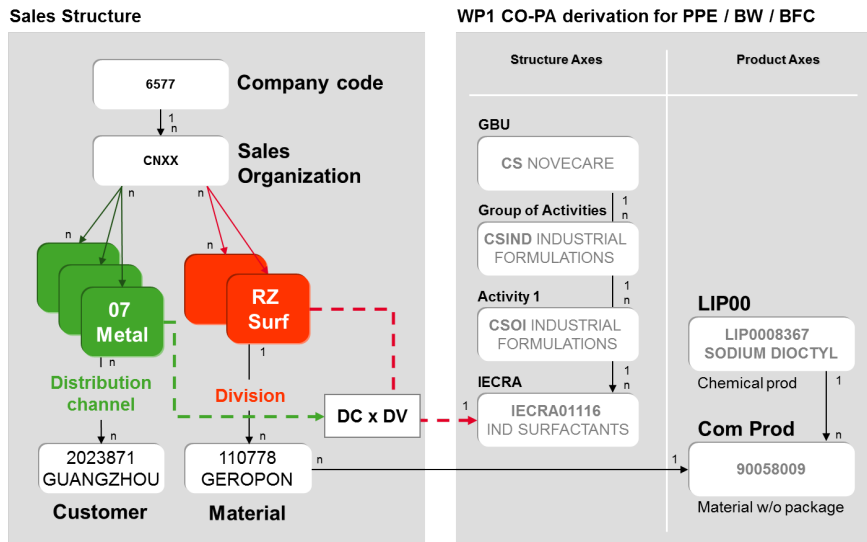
Sales Structure

6577

Company code

1
n

CNXX

Sales Organization

n

n

07 Metal

n

Distribution channel

n

2023871 GUANGZHOU

Customer

n

RZ Surf

1

Division

n

110778 GERONOP

Material

DC x DV

WP1 CO-PA derivation for PPE / BW / BFC

Structure Axes

Product Axes

GBU

CS NOVECARE

1
n

Group of Activities

CSIND INDUSTRIAL FORMULATIONS

1
n

Activity 1

CSOI INDUSTRIAL FORMULATIONS

1
n

IECRA

1

IECRA01116 IND SURFACTANTS

LIP00

LIP0008367 SODIUM DIOCTYL

Chemical prod

1

Com Prod

n

n

1

90058009

Material w/o package